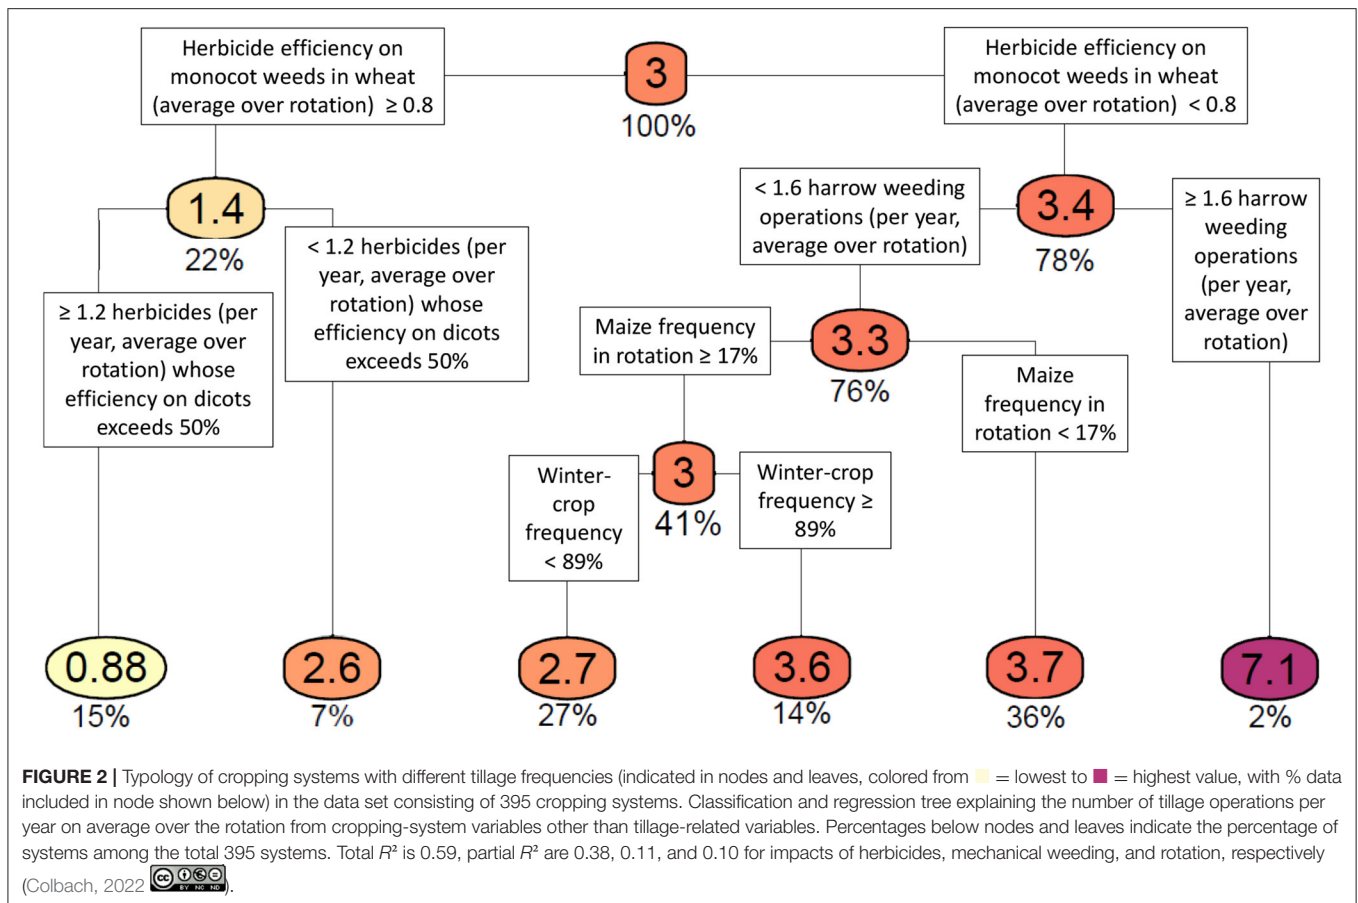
Herbicide efficiency on monocot weeds in wheat (average over rotation) ≥ 0.8

3
100%

Herbicide efficiency on monocot weeds in wheat (average over rotation) < 0.8

1.4
22%

< 1.6 harrow weeding operations (per year, average over rotation)

3.4
78%

≥ 1.6 harrow weeding operations (per year, average over rotation)

< 1.2 herbicides (per year, average over rotation) whose efficiency on dicots exceeds 50%

≥ 1.2 herbicides (per year, average over rotation) whose efficiency on dicots exceeds 50%

Maize frequency in rotation ≥ 17%

3.3
76%

Maize frequency in rotation < 17%

Winter-crop frequency < 89%

3
41%

Winter-crop frequency ≥ 89%

0.88
15%

2.6
7%

2.7
27%

3.6
14%

3.7
36%

7.1
2%

**FIGURE 2 |** Typology of cropping systems with different tillage frequencies (indicated in nodes and leaves, colored from = lowest to = highest value, with % data included in node shown below) in the data set consisting of 395 cropping systems. Classification and regression tree explaining the number of tillage operations per year on average over the rotation from cropping-system variables other than tillage-related variables. Percentages below nodes and leaves indicate the percentage of systems among the total 395 systems. Total $R^2$ is 0.59, partial $R^2$ are 0.38, 0.11, and 0.10 for impacts of herbicides, mechanical weeding, and rotation, respectively (Colbach, 2022 cc BY NC ND).